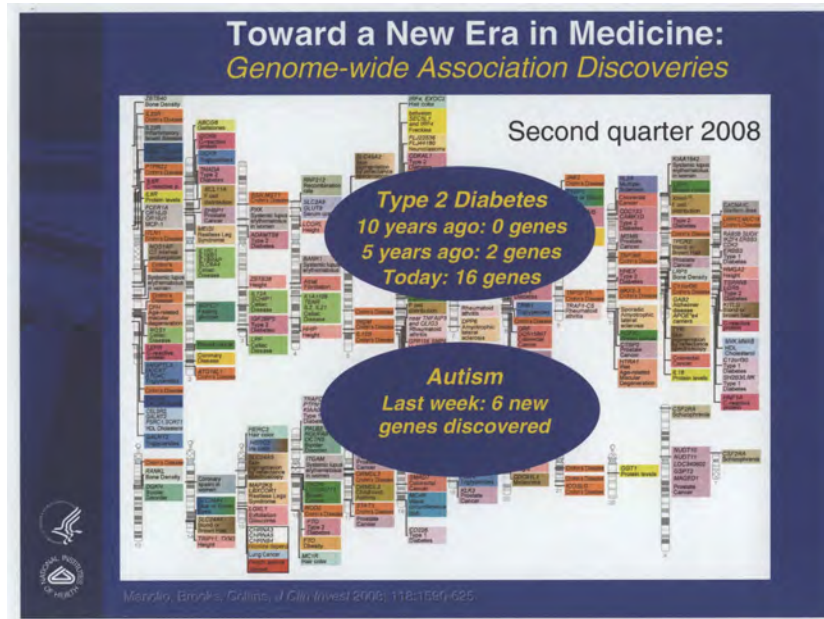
Toward a New Era in Medicine:
Genome-wide Association Discoveries

Second quarter 2008

Type 2 Diabetes
10 years ago: 0 genes
5 years ago: 2 genes
Today: 16 genes

Autism
Last week: 6 new genes discovered

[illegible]

NATIONAL INSTITUTES OF HEALTH

Manolio, Brooks, Collins, J Clin Invest 2008; 118:1590-605